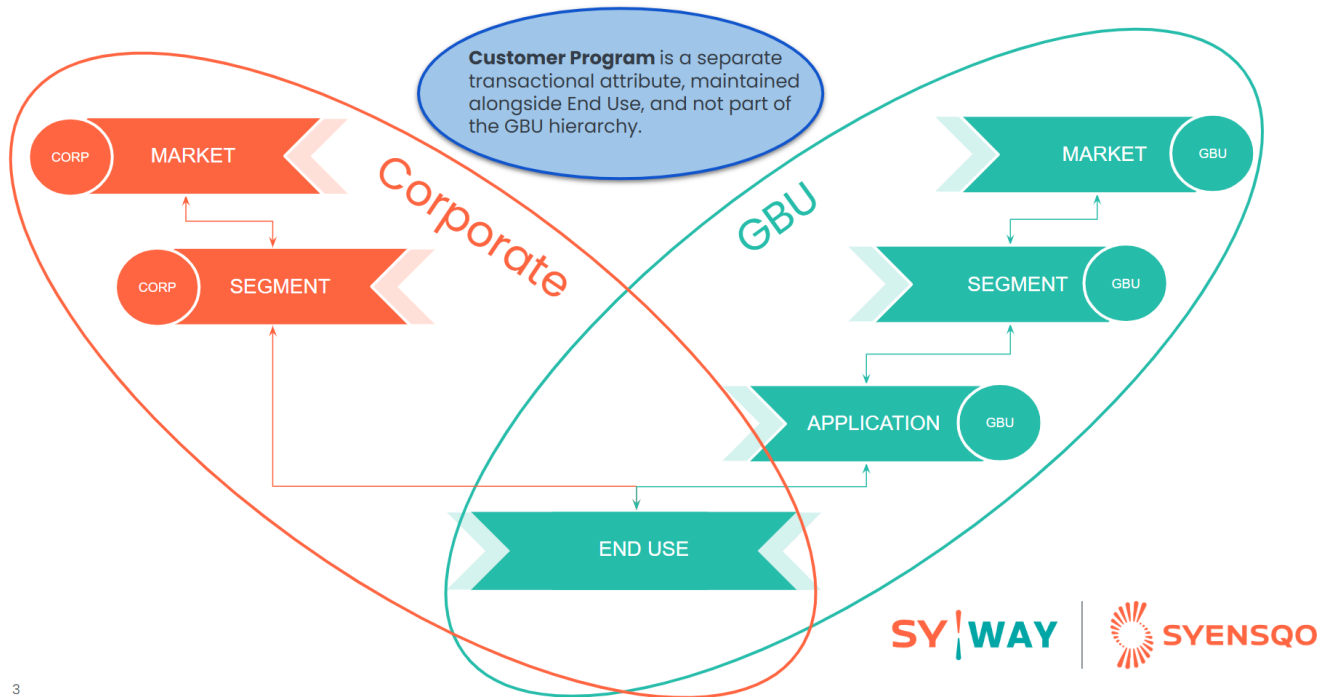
**Customer Program** is a separate transactional attribute, maintained alongside End Use, and not part of the GBU hierarchy.

CORP MARKET

CORP SEGMENT

Corporate

GBU

MARKET GBU

SEGMENT GBU

APPLICATION GBU

END USE

SY WAY

SYENSQO

3